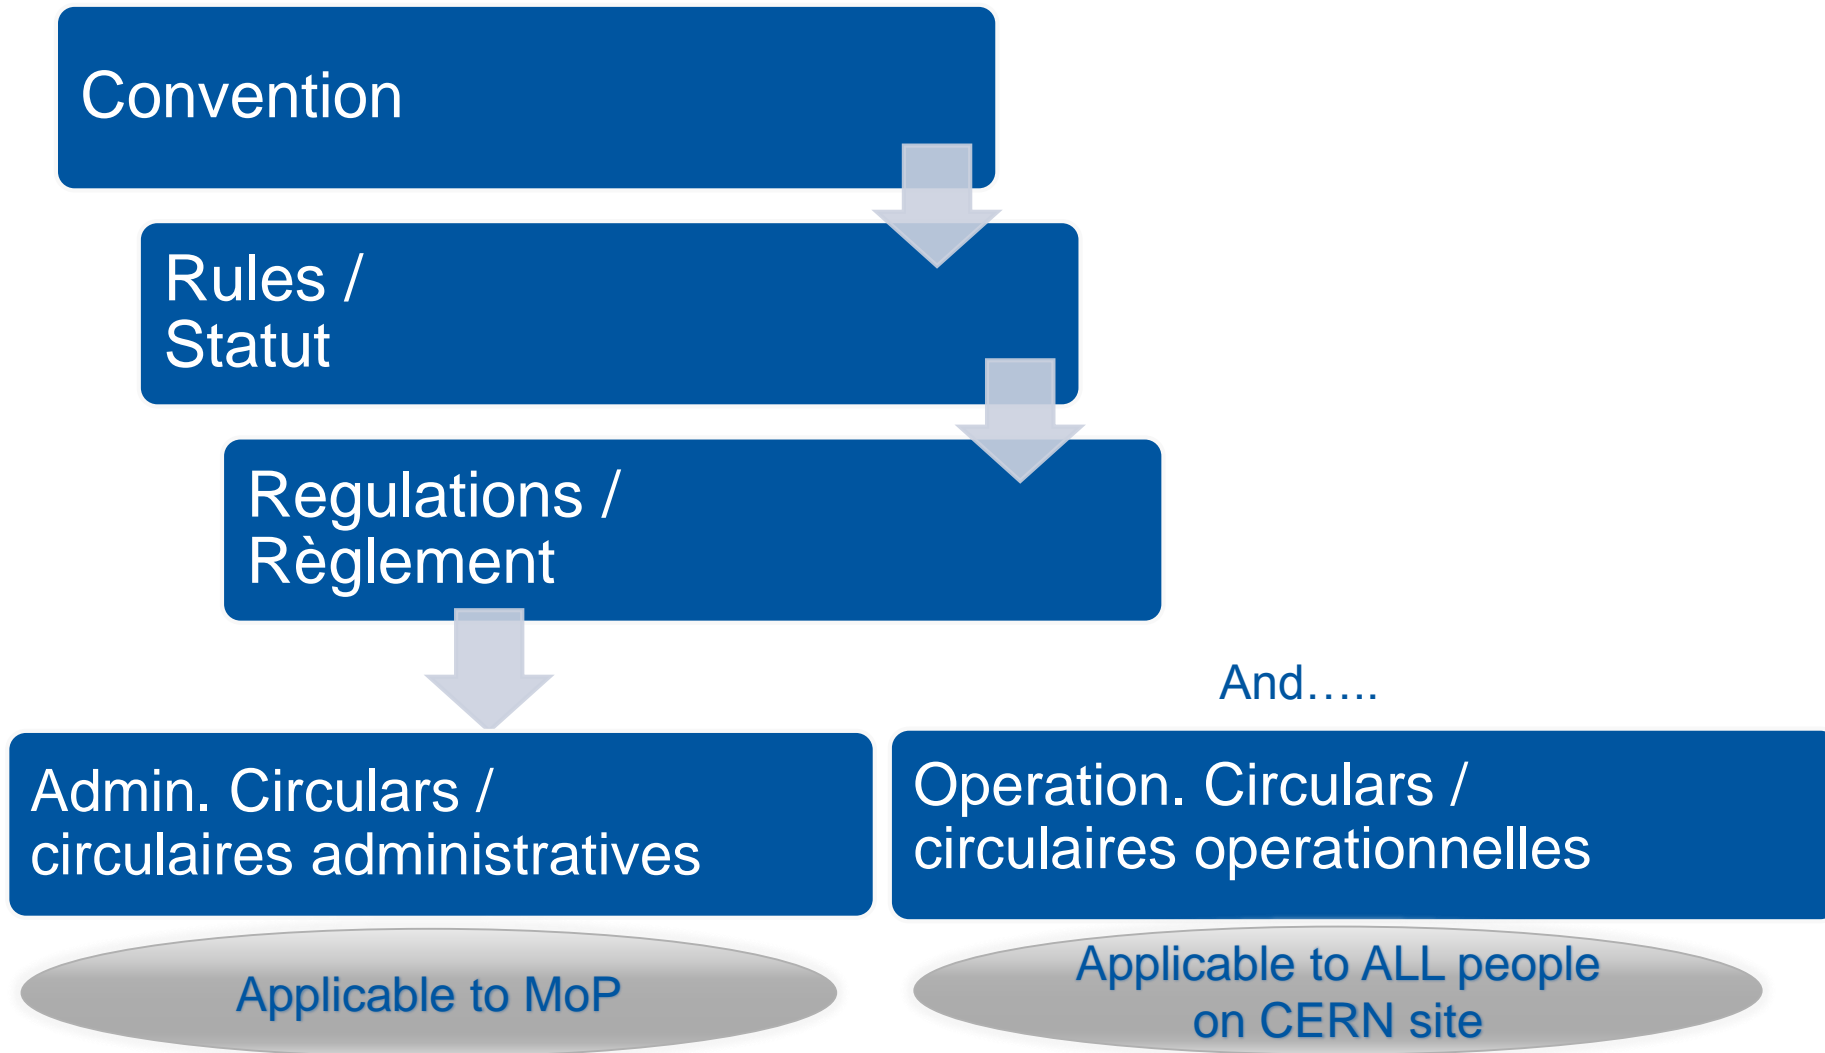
Convention

Rules /
Statut

Regulations /
Règlement

And…..

Admin. Circulars /
circulaires administratives

Operation. Circulars /
circulaires operationnelles

Applicable to MoP

Applicable to ALL people
on CERN site